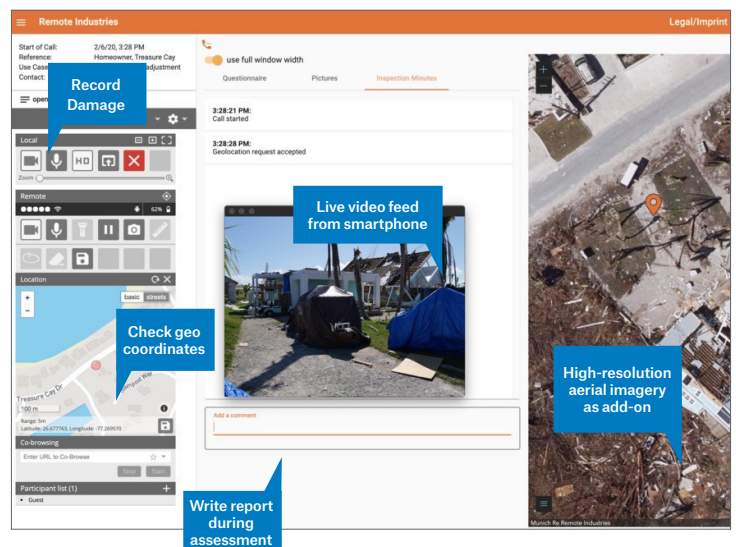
Remote Industries

Legal/Imprint

Start of Call: 2/6/20, 3:28 PM
Reference: Homeowner, Treasure Cay
Use Case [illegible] adjustment
Contact:

open

Record Damage

Local

HD

Zoom

Remote

62%

Location

basic streets

+
-

Check geo coordinates

Treasure Cay Dr

100 m

Range: 5m
Latitude: 26.677763, Longitude: -77.269570

Co-browsing

Enter URL to Co-Browse

Stop Start

Participant list (1)

• Guest

use full window width

Questionnaire Pictures Inspection Minutes

3:28:21 PM:
Call started

3:28:28 PM:
Geolocation request accepted

Live video feed from smartphone

Add a comment

Write report during assessment

High-resolution aerial imagery as add-on

Munich Re Remote Industries